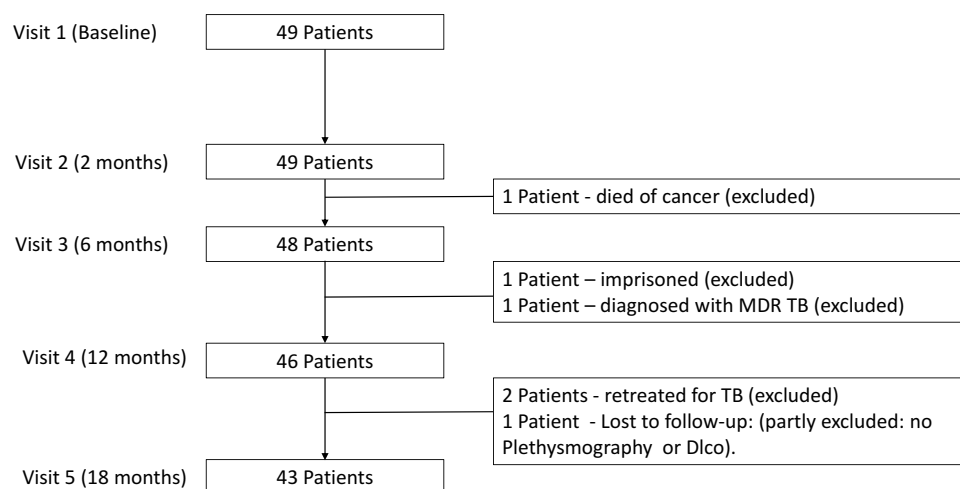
Visit 1 (Baseline)
49 Patients

Visit 2 (2 months)
49 Patients

1 Patient - died of cancer (excluded)

Visit 3 (6 months)
48 Patients

1 Patient – imprisoned (excluded)
1 Patient – diagnosed with MDR TB (excluded)

Visit 4 (12 months)
46 Patients

2 Patients - retreated for TB (excluded)
1 Patient - Lost to follow-up: (partly excluded: no Plethysmography or Dlco).

Visit 5 (18 months)
43 Patients